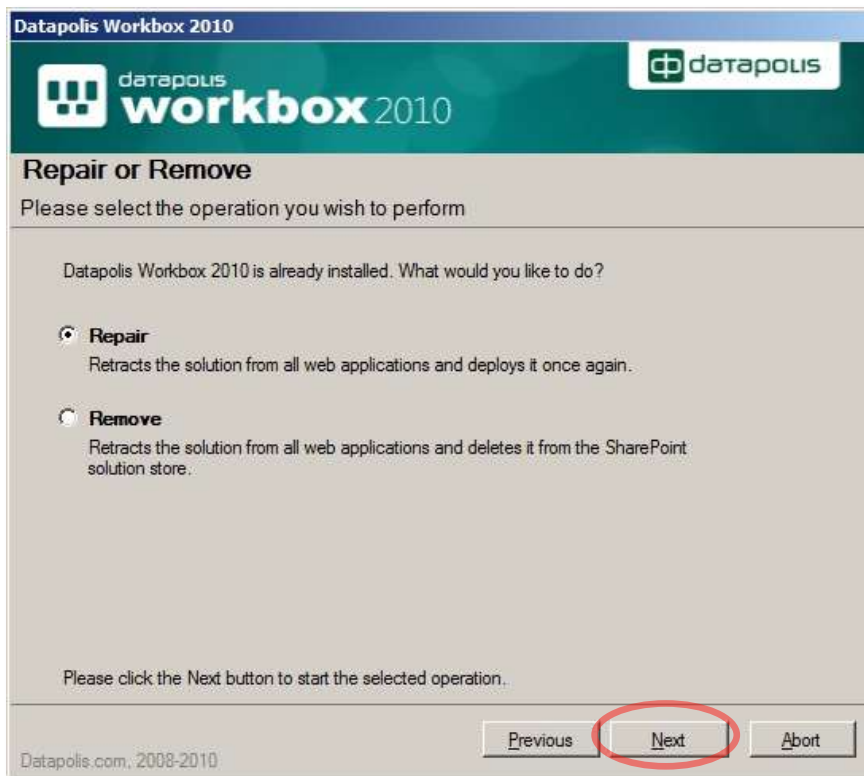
Datapolis Workbox 2010

datapolis workbox 2010

datapolis

Repair or Remove

Please select the operation you wish to perform

Datapolis Workbox 2010 is already installed. What would you like to do?

Repair
Retracts the solution from all web applications and deploys it once again.

Remove
Retracts the solution from all web applications and deletes it from the SharePoint solution store.

Please click the Next button to start the selected operation.

Datapolis.com, 2008-2010

Previous

Next

Abort